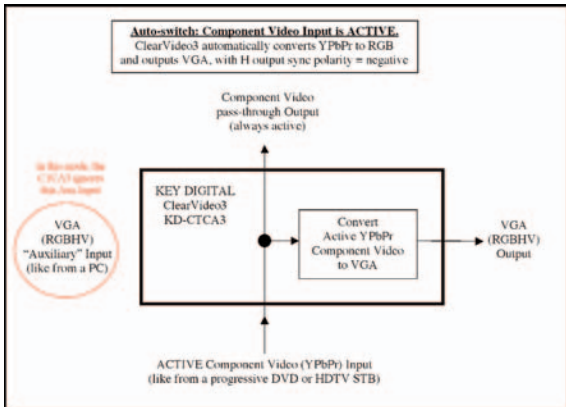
Auto-switch: Component Video Input is ACTIVE.
ClearVideo3 automatically converts YPbPr to RGB and outputs VGA, with H output sync polarity = negative

Component Video pass-through Output (always active)

In this mode, the CTCA3 ignores this Aux input

VGA (RGBHV) "Auxiliary" Input (like from a PC)

KEY DIGITAL
ClearVideo3
KD-CTCA3

Convert Active YPbPr Component Video to VGA

VGA (RGBHV) Output

ACTIVE Component Video (YPbPr) Input (like from a progressive DVD or HDTV STB)